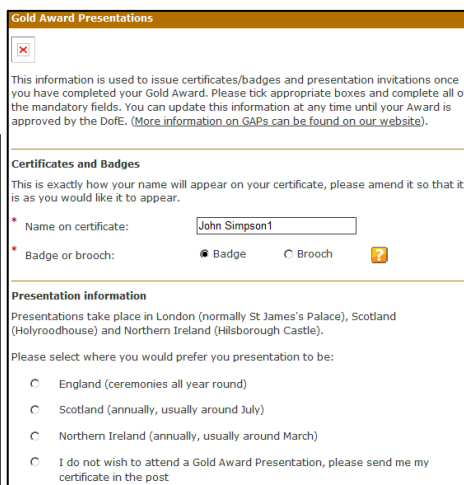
Gold Award Presentations

This information is used to issue certificates/badges and presentation invitations once you have completed your Gold Award. Please tick appropriate boxes and complete all o the mandatory fields. You can update this information at any time until your Award is approved by the DofE. (More information on GAPs can be found on our website).

Certificates and Badges

This is exactly how your name will appear on your certificate, please amend it so that it is as you would like it to appear.

* Name on certificate: John Simpson1

* Badge or brooch: Badge Brooch ?

Presentation information

Presentations take place in London (normally St James's Palace), Scotland (Holyroodhouse) and Northern Ireland (Hilsborough Castle).

Please select where you would prefer you presentation to be:

England (ceremonies all year round)

Scotland (annually, usually around July)

Northern Ireland (annually, usually around March)

I do not wish to attend a Gold Award Presentation, please send me my certificate in the post